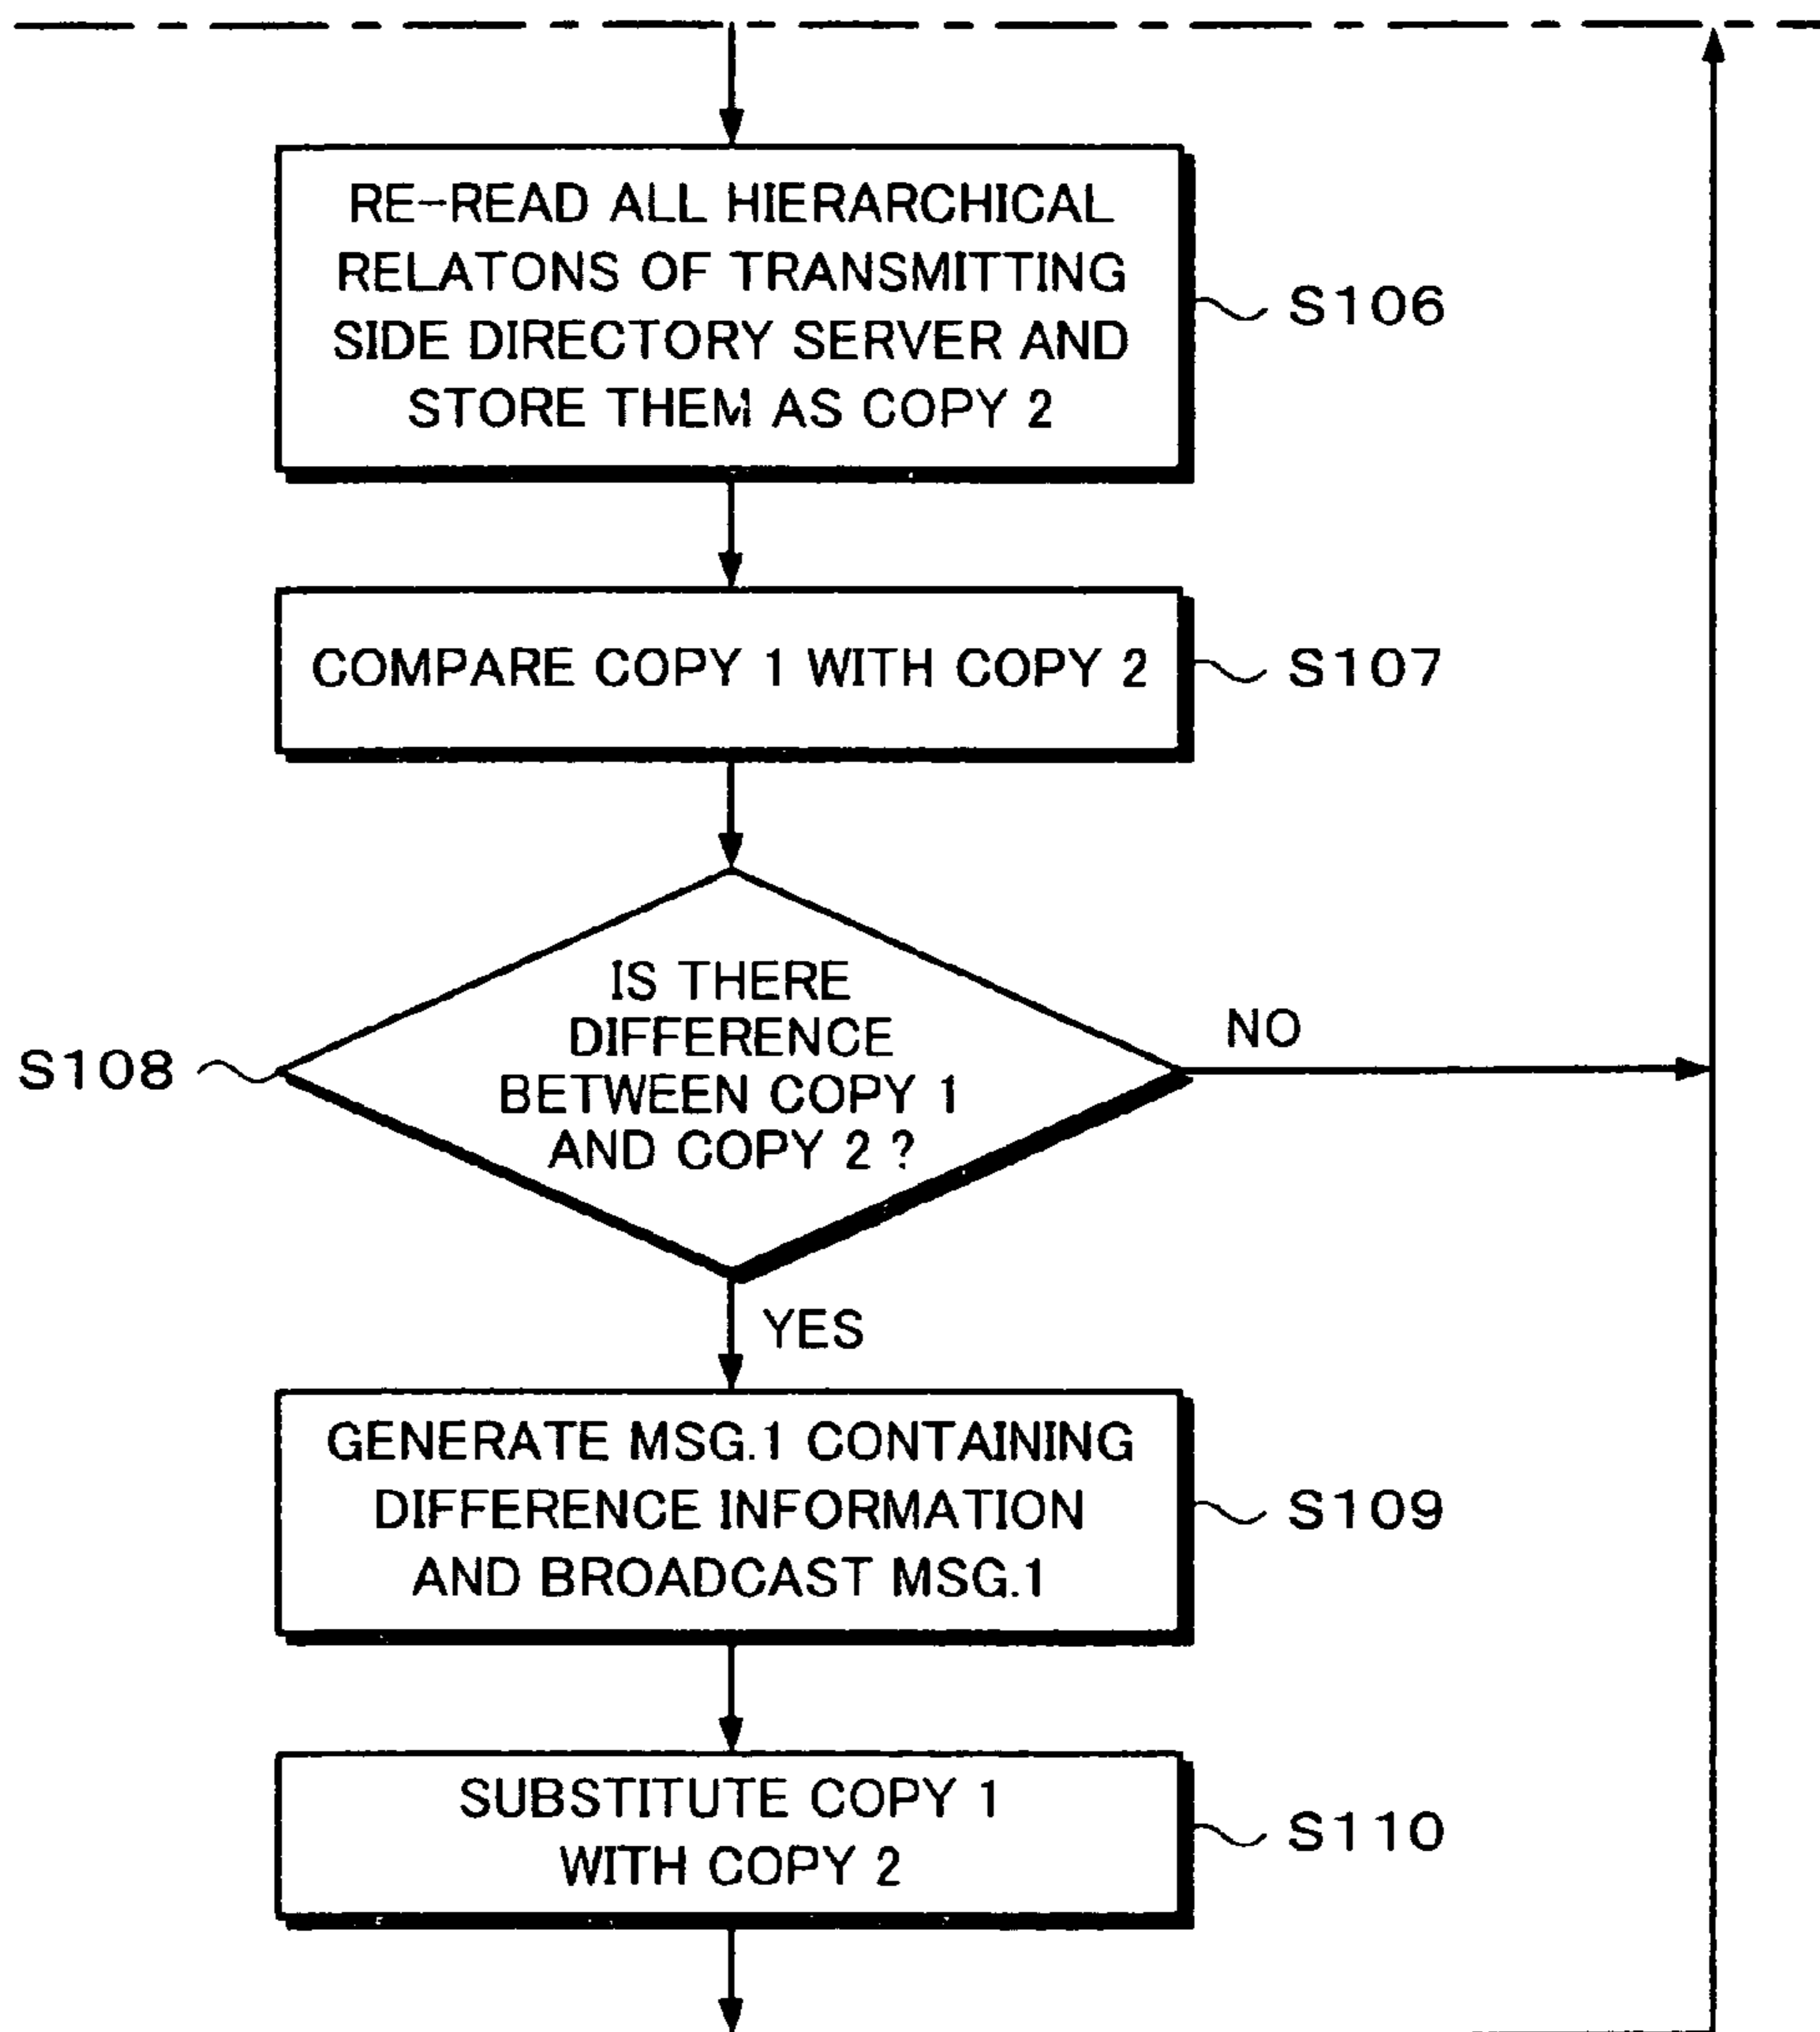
RE-READ ALL HIERARCHICAL RELATONS OF TRANSMITTING SIDE DIRECTORY SERVER AND STORE THEM AS COPY 2

S106

COMPARE COPY 1 WITH COPY 2

S107

S108

IS THERE DIFFERENCE BETWEEN COPY 1 AND COPY 2 ?

NO

YES

GENERATE MSG.1 CONTAINING DIFFERENCE INFORMATION AND BROADCAST MSG.1

S109

SUBSTITUTE COPY 1 WITH COPY 2

S110